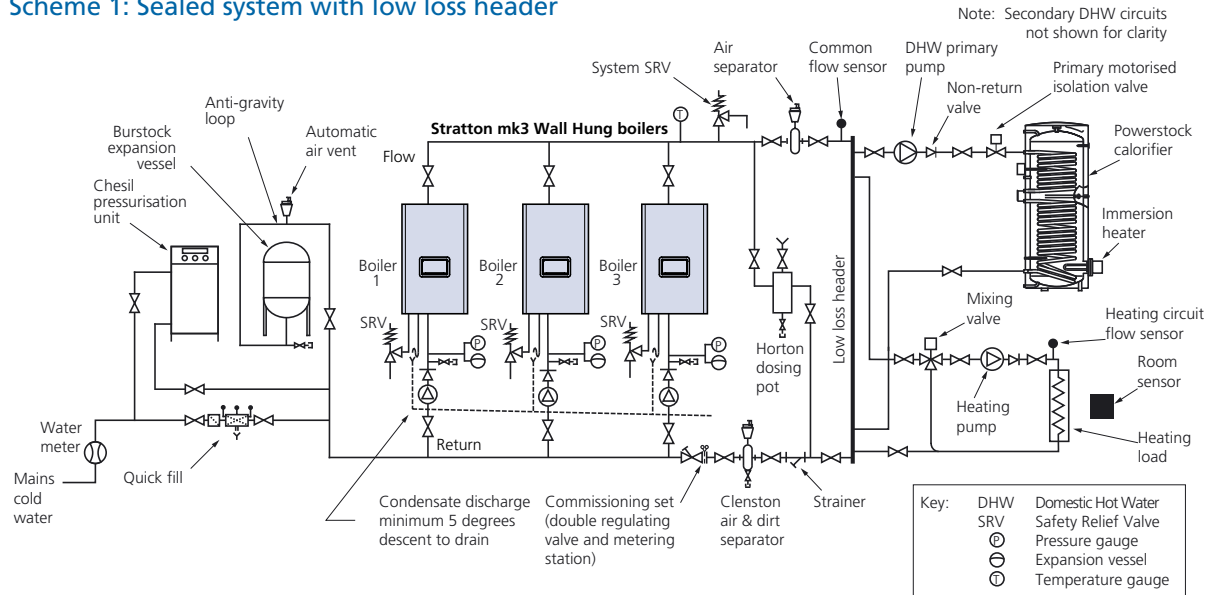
Scheme 1: Sealed system with low loss header

Note: Secondary DHW circuits not shown for clarity

System SRV

Air separator

Common flow sensor

DHW primary pump

Non-return valve

Primary motorised isolation valve

Powerstock calorifier

Immersion heater

Anti-gravity loop

Burstock expansion vessel

Automatic air vent

Chesil pressurisation unit

Stratton mk3 Wall Hung boilers

Flow

Boiler 1

Boiler 2

Boiler 3

SRV

SRV

SRV

Horton dosing pot

Low loss header

Mixing valve

Heating circuit flow sensor

Room sensor

Heating pump

Heating load

Return

Water meter

Mains cold water

Quick fill

Condensate discharge minimum 5 degrees descent to drain

Commissioning set (double regulating valve and metering station)

Clenston air & dirt separator

Strainer

| Key: | |
|---|---|
| DHW | Domestic Hot Water |
| SRV | Safety Relief Valve |
| P | Pressure gauge |
| | Expansion vessel |
| T | Temperature gauge |